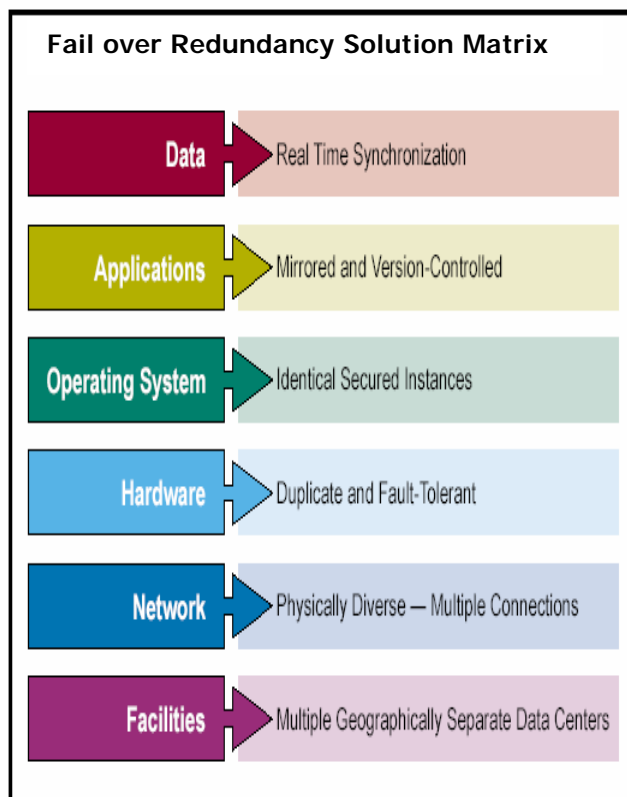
Fail over Redundancy Solution Matrix

Data
Real Time Synchronization

Applications
Mirrored and Version-Controlled

Operating System
Identical Secured Instances

Hardware
Duplicate and Fault-Tolerant

Network
Physically Diverse — Multiple Connections

Facilities
Multiple Geographically Separate Data Centers